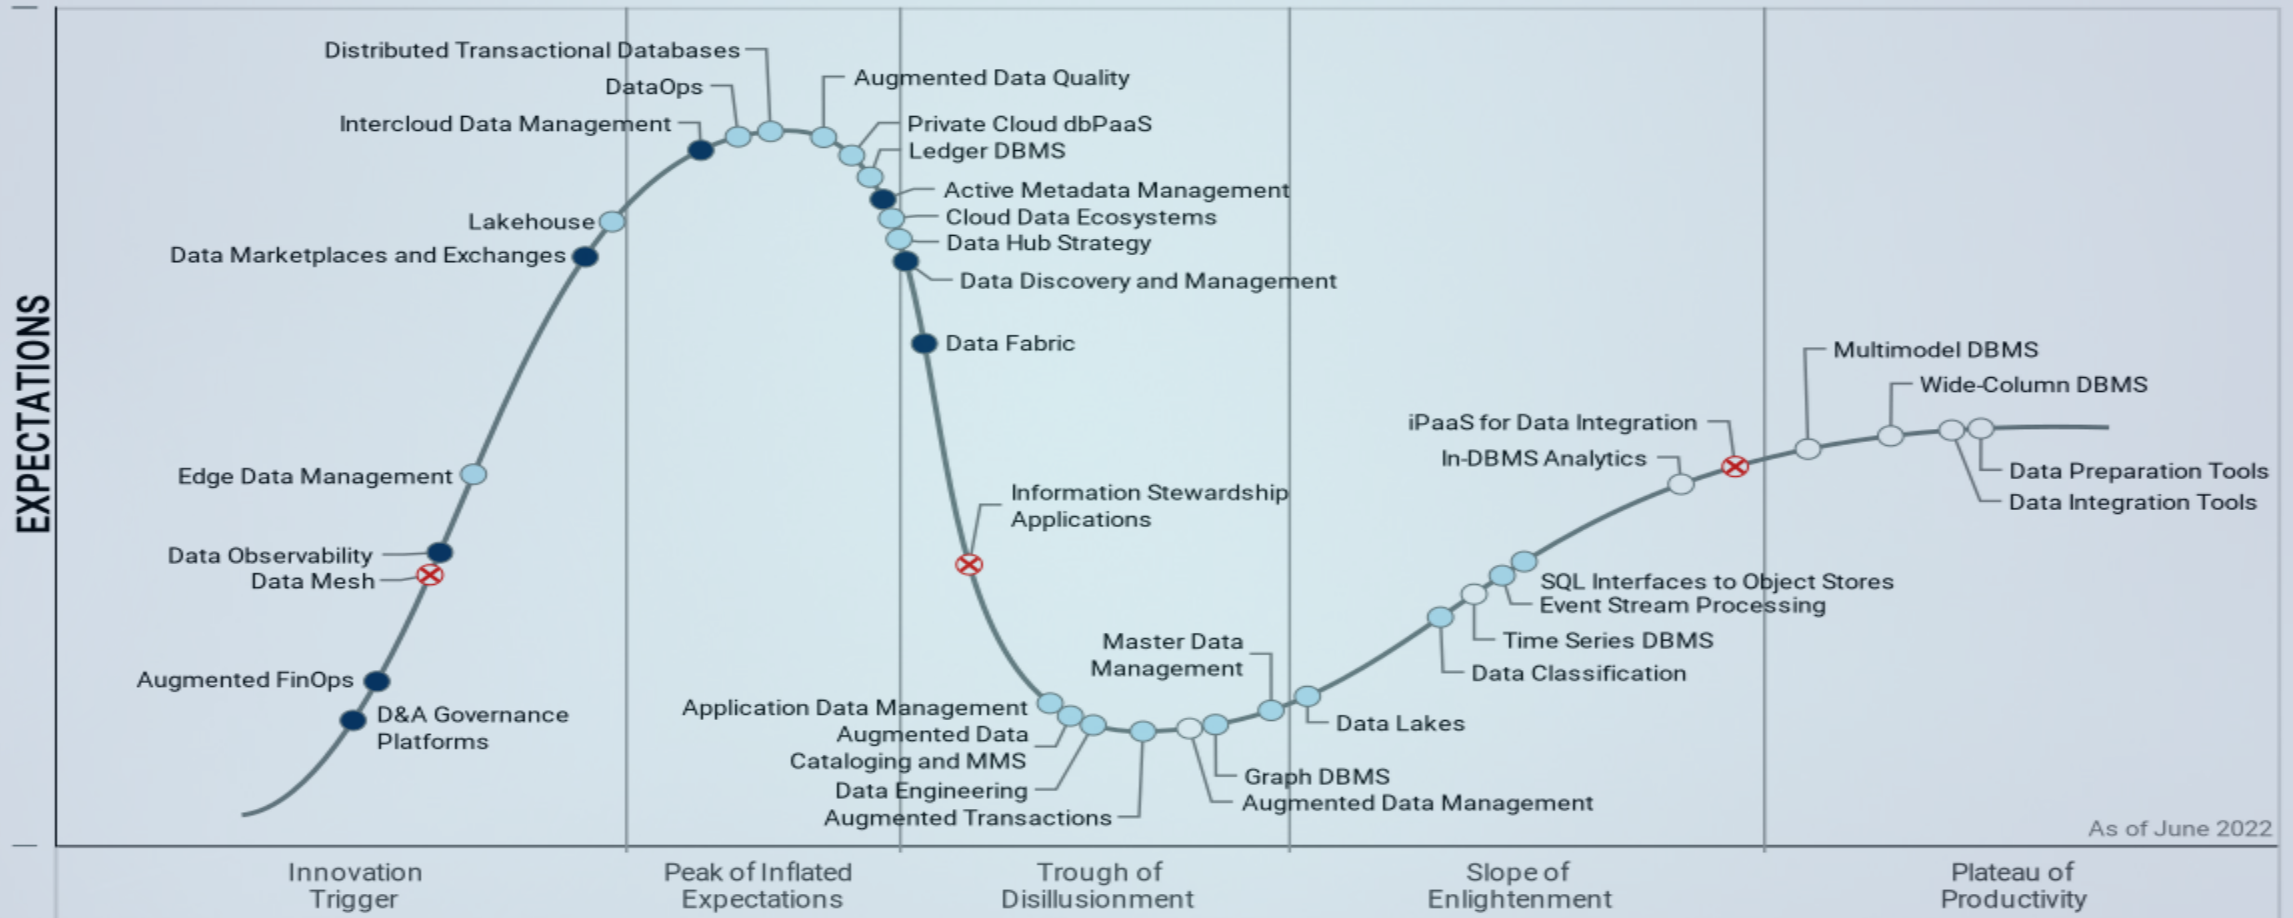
EXPECTATIONS

Distributed Transactional Databases
DataOps
Augmented Data Quality
Intercloud Data Management
Private Cloud dbPaaS
Ledger DBMS
Active Metadata Management
Cloud Data Ecosystems
Data Hub Strategy
Lakehouse
Data Marketplaces and Exchanges
Data Discovery and Management
Data Fabric
Multimodel DBMS
Wide-Column DBMS
iPaaS for Data Integration
In-DBMS Analytics
Data Preparation Tools
Data Integration Tools
Edge Data Management
Information Stewardship Applications
Data Observability
Data Mesh
SQL Interfaces to Object Stores
Event Stream Processing
Time Series DBMS
Data Classification
Master Data Management
Augmented FinOps
D&A Governance Platforms
Application Data Management
Augmented Data Cataloging and MMS
Data Engineering
Augmented Transactions
Data Lakes
Graph DBMS
Augmented Data Management
As of June 2022

Innovation Trigger
Peak of Inflated Expectations
Trough of Disillusionment
Slope of Enlightenment
Plateau of Productivity